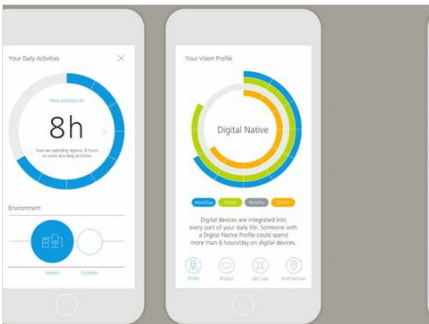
Your Daily Activities

×

Work and Daily Life

8h

You are spending approx. 8 hours on work and daily activities

Environment

Indoors

Outdoors

Your Vision Profile

Digital Native

Workday

Digital

Mobility

Leisure

Digital devices are integrated into every part of your daily life. Someone with a Digital Native Profile could spend more than 6 hours/day on digital devices.

Profile

Product

QR Code

Find Optician